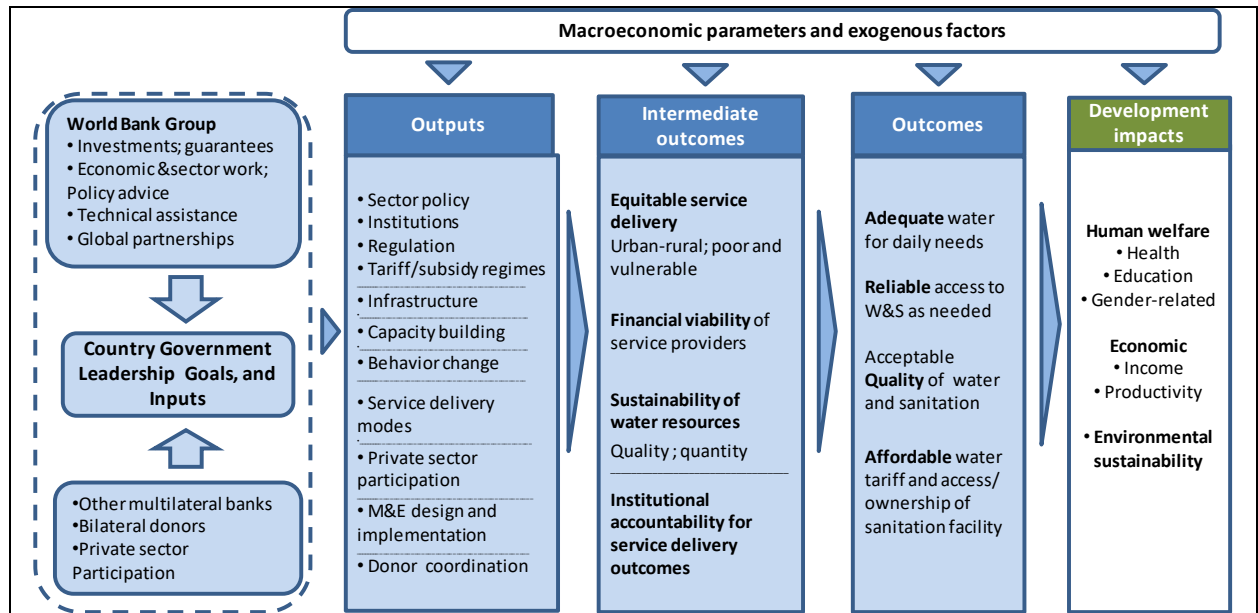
Macroeconomic parameters and exogenous factors

World Bank Group
• Investments; guarantees
• Economic &sector work; Policy advice
• Technical assistance
• Global partnerships

Country Government Leadership Goals, and Inputs

•Other multilateral banks
•Bilateral donors
•Private sector Participation

Outputs

• Sector policy
• Institutions
• Regulation
• Tariff/subsidy regimes
• Infrastructure
• Capacity building
• Behavior change
• Service delivery modes
• Private sector participation
• M&E design and implementation
• Donor coordination

Intermediate outcomes

Equitable service delivery
Urban-rural; poor and vulnerable

Financial viability of service providers

Sustainability of water resources
Quality ; quantity

Institutional accountability for service delivery outcomes

Outcomes

Adequate water for daily needs

Reliable access to W&S as needed

Acceptable Quality of water and sanitation

Affordable water tariff and access/ ownership of sanitation facility

Development impacts

Human welfare
• Health
• Education
• Gender-related

Economic
• Income
• Productivity

• Environmental sustainability